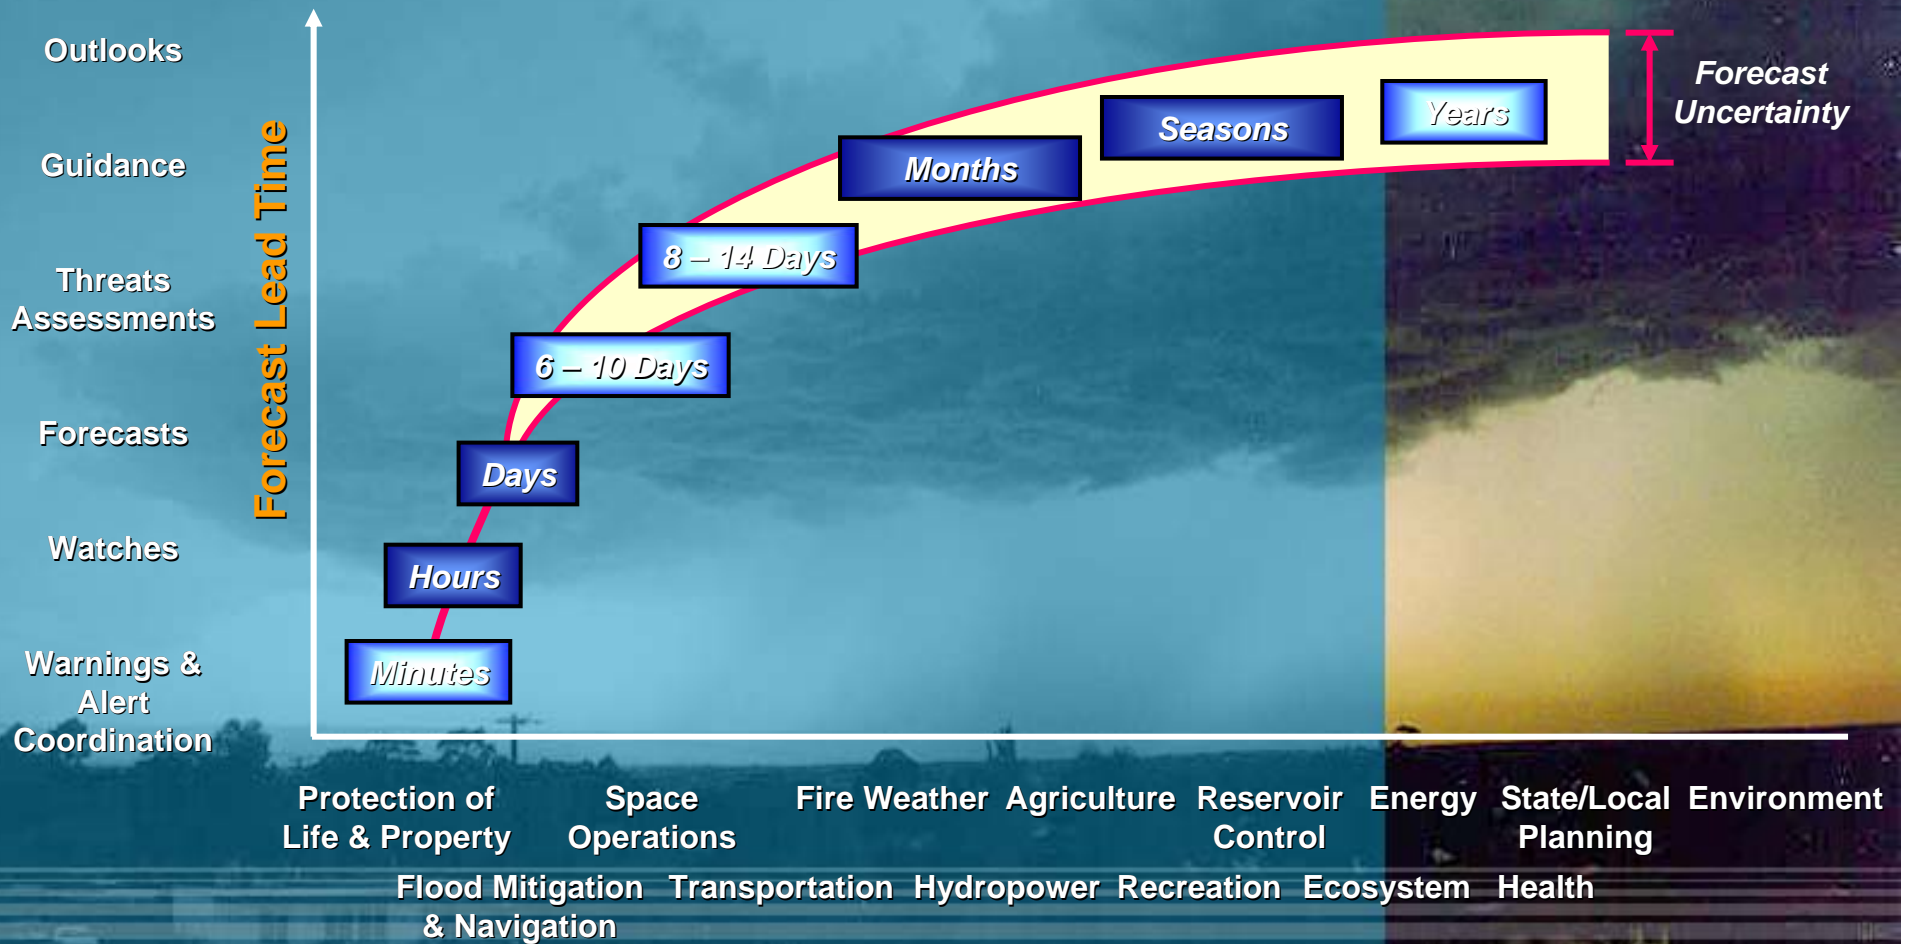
Outlooks

Guidance

Threats Assessments

Forecasts

Watches

Warnings & Alert Coordination

Forecast Lead Time

Forecast Uncertainty

Years

Seasons

Months

8 – 14 Days

6 – 10 Days

Days

Hours

Minutes

Protection of Life & Property

Space Operations

Fire Weather

Agriculture

Reservoir Control

Energy

State/Local Planning

Environment

Flood Mitigation & Navigation

Transportation

Hydropower

Recreation

Ecosystem

Health